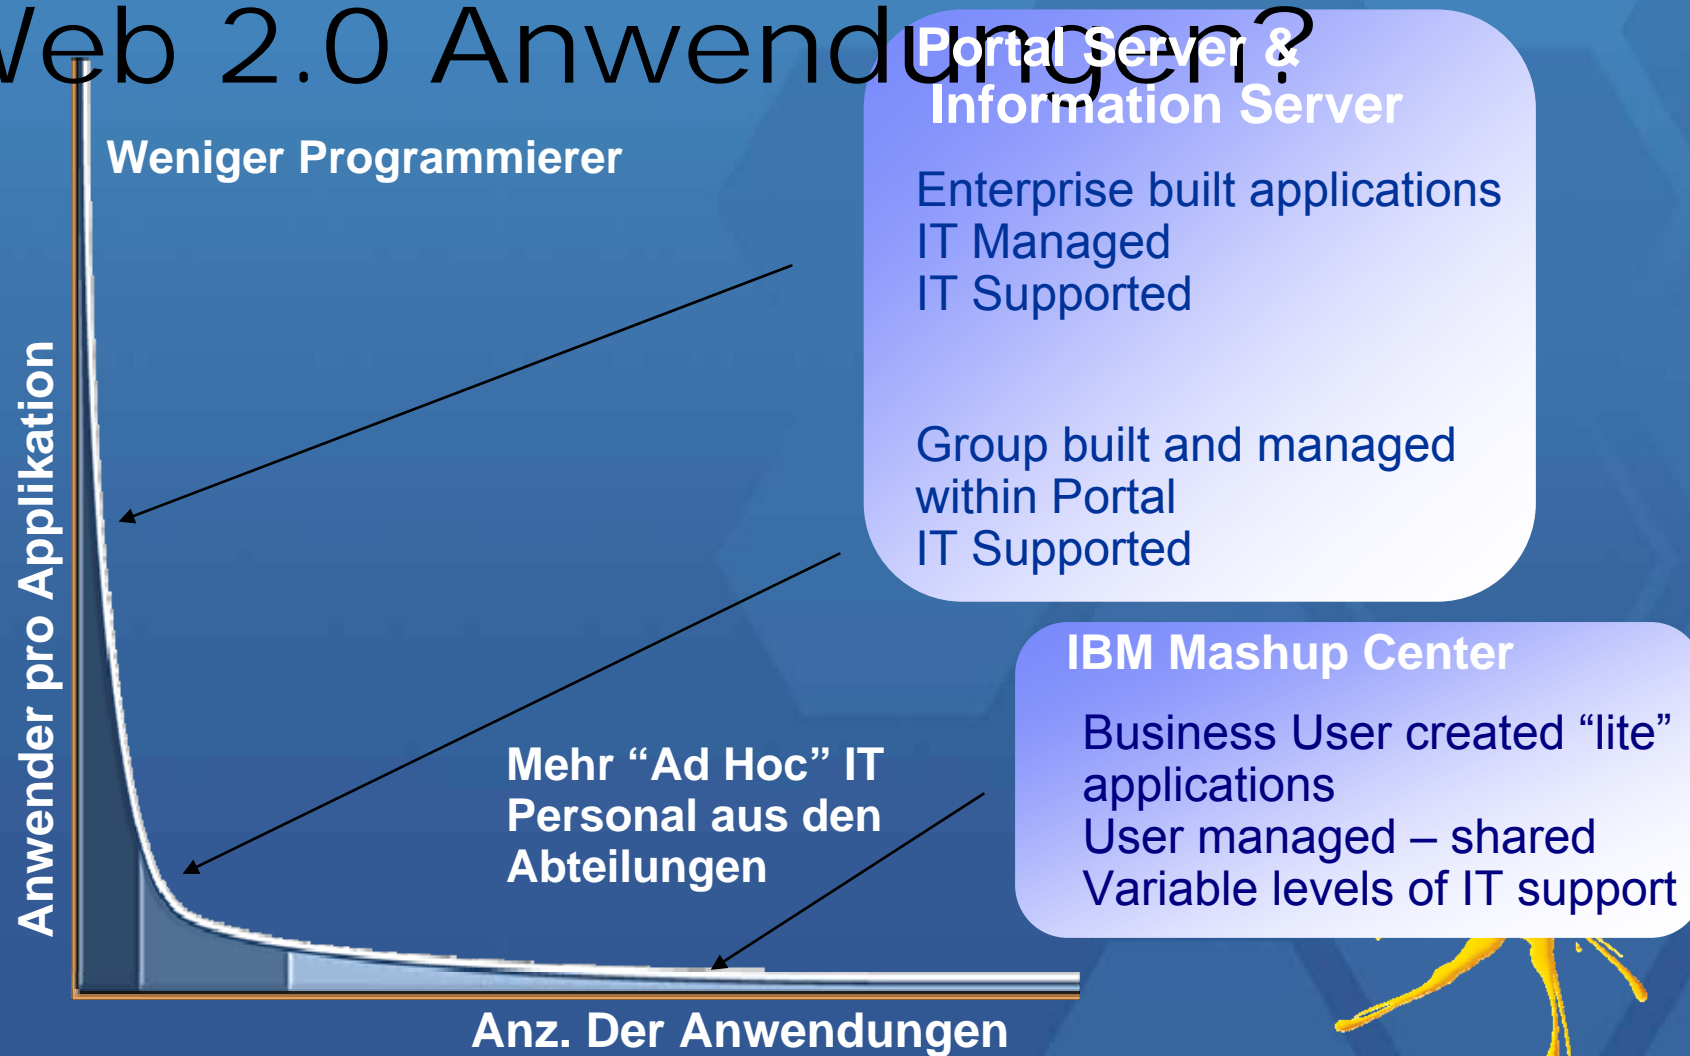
Veb 2.0 Anwendungen?

Portal Server & Information Server

Weniger Programmierer

Enterprise built applications
IT Managed
IT Supported

Group built and managed within Portal
IT Supported

IBM Mashup Center

Business User created “lite” applications
User managed – shared
Variable levels of IT support

Mehr “Ad Hoc” IT Personal aus den Abteilungen

Anwender pro Applikation

Anz. Der Anwendungen